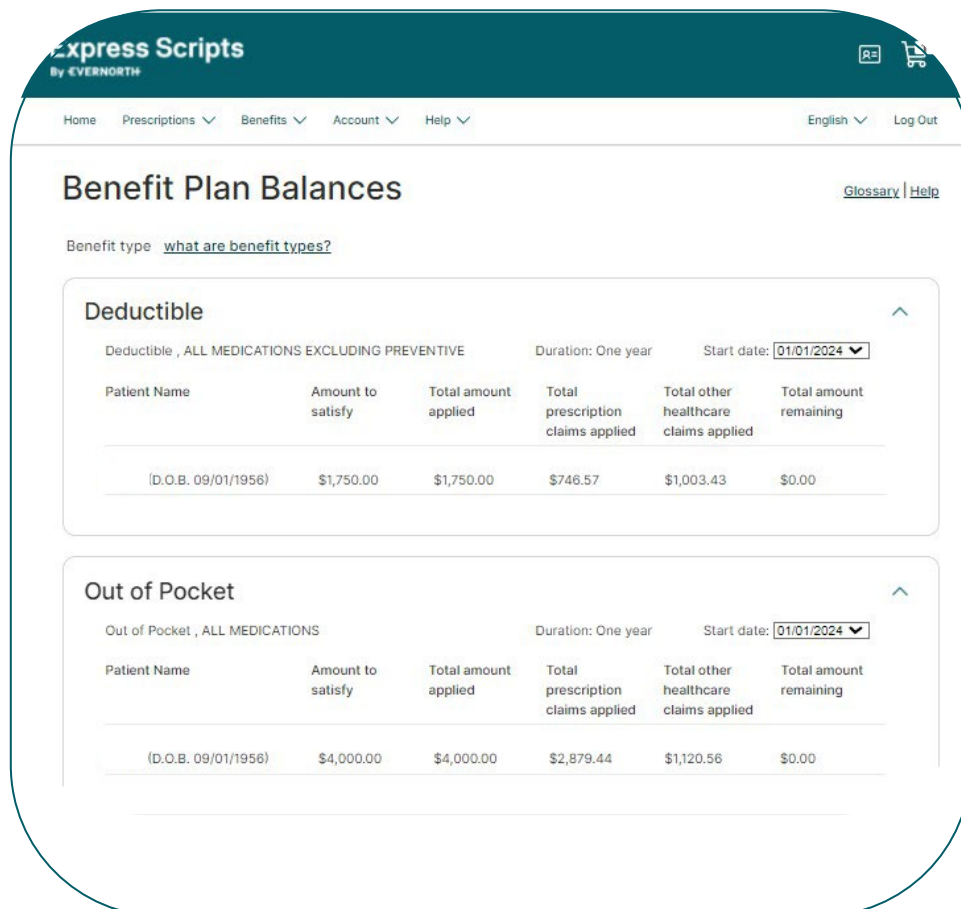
Express Scripts
By EVERNORTH

Home Prescriptions Benefits Account Help English Log Out

Benefit Plan Balances

Glossary | Help

Benefit type what are benefit types?

Deductible

Deductible , ALL MEDICATIONS EXCLUDING PREVENTIVE Duration: One year Start date: 01/01/2024

| Patient Name | Amount to satisfy | Total amount applied | Total prescription claims applied | Total other healthcare claims applied | Total amount remaining |
|---|---|---|---|---|---|
| (D.O.B. 09/01/1956) | $1,750.00 | $1,750.00 | $746.57 | $1,003.43 | $0.00 |

Out of Pocket

Out of Pocket , ALL MEDICATIONS Duration: One year Start date: 01/01/2024

| Patient Name | Amount to satisfy | Total amount applied | Total prescription claims applied | Total other healthcare claims applied | Total amount remaining |
|---|---|---|---|---|---|
| (D.O.B. 09/01/1956) | $4,000.00 | $4,000.00 | $2,879.44 | $1,120.56 | $0.00 |